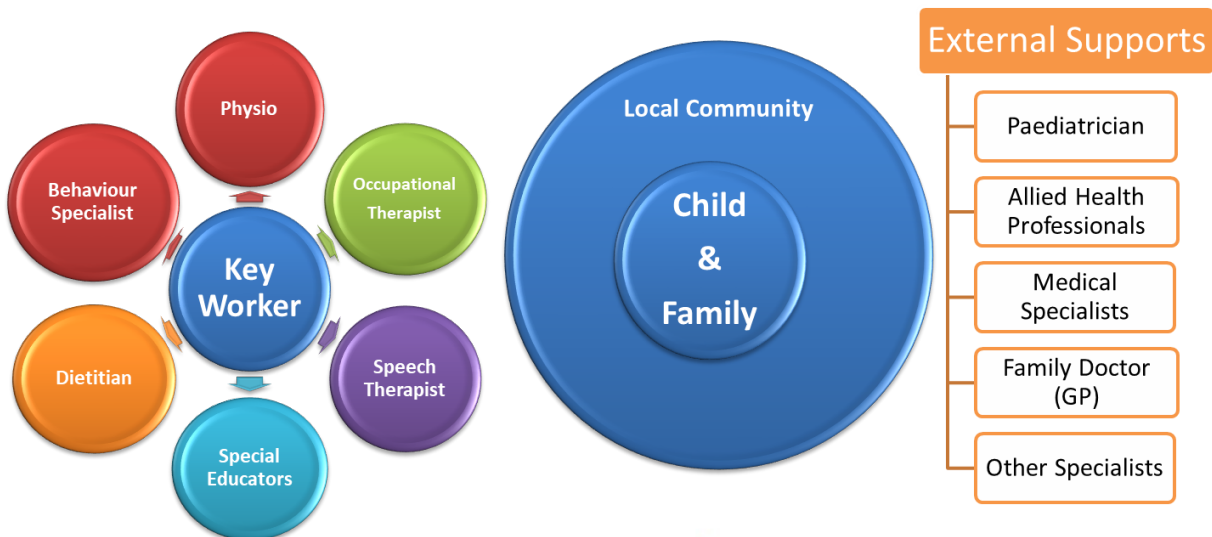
Physio

Behaviour Specialist

Occupational Therapist

Key Worker

Dietitian

Speech Therapist

Special Educators

Local Community

Child & Family

External Supports

Paediatrician

Allied Health Professionals

Medical Specialists

Family Doctor (GP)

Other Specialists